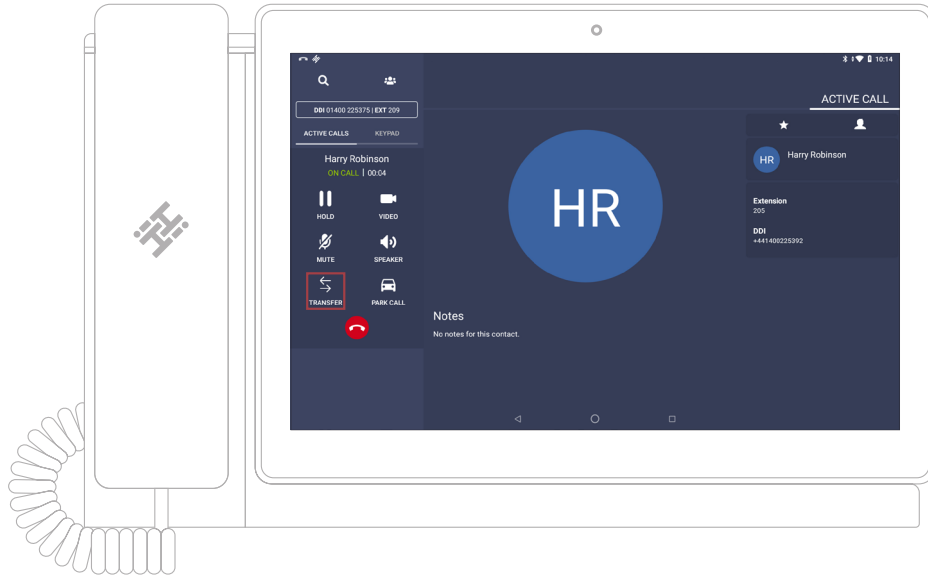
10:14

DDI 01400 225375 | EXT 209

ACTIVE CALLS
KEYPAD

Harry Robinson
ON CALL | 00:04

HOLD
VIDEO
MUTE
SPEAKER
TRANSFER
PARK CALL

HR

Notes
No notes for this contact.

ACTIVE CALL

HR
Harry Robinson

Extension
205

DDI
+441400225392